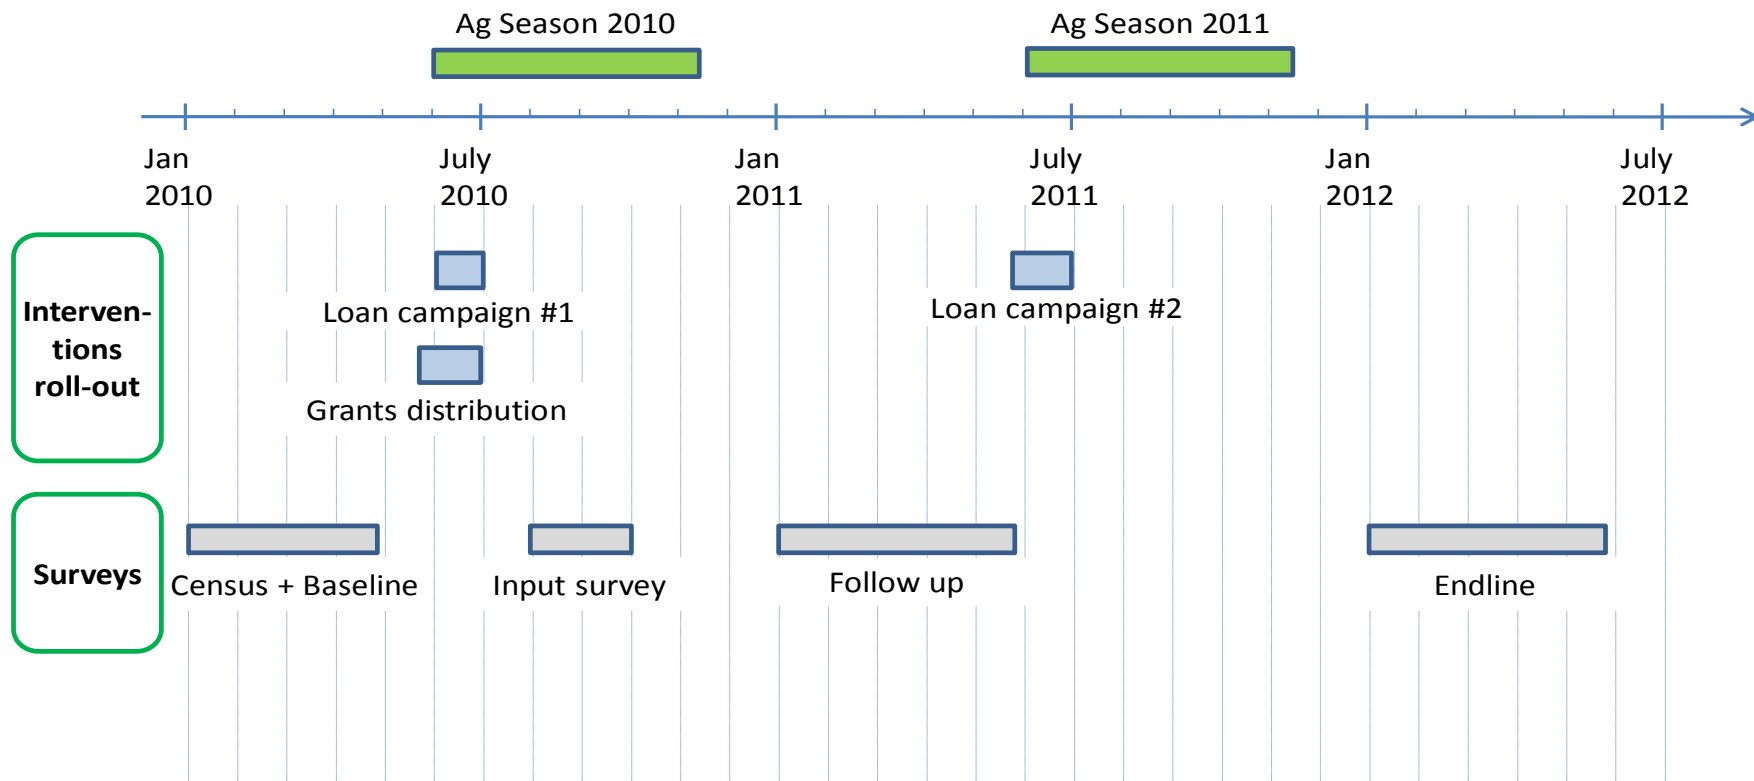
Ag Season 2010

Ag Season 2011

Jan 2010

July 2010

Jan 2011

July 2011

Jan 2012

July 2012

Interven-tions roll-out

Loan campaign #1

Grants distribution

Loan campaign #2

Surveys

Census + Baseline

Input survey

Follow up

Endline